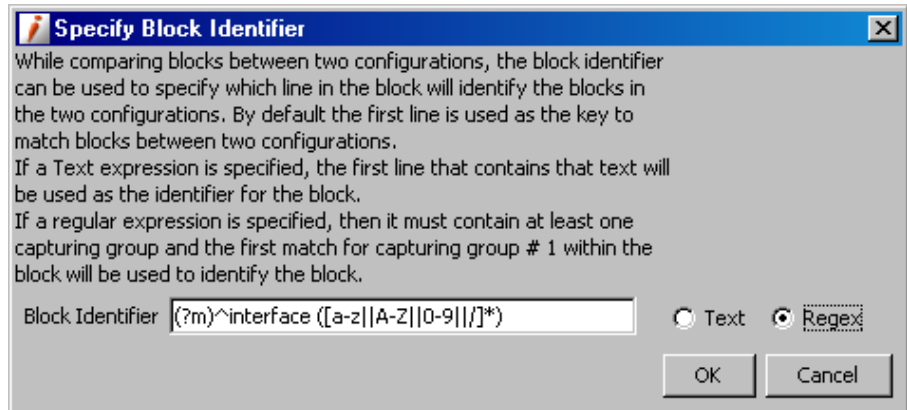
Specify Block Identifier

While comparing blocks between two configurations, the block identifier can be used to specify which line in the block will identify the blocks in the two configurations. By default the first line is used as the key to match blocks between two configurations.
If a Text expression is specified, the first line that contains that text will be used as the identifier for the block.
If a regular expression is specified, then it must contain at least one capturing group and the first match for capturing group # 1 within the block will be used to identify the block.

Block Identifier (?m)^interface ([a-z||A-Z||0-9||/]*)

Text Regex

OK Cancel